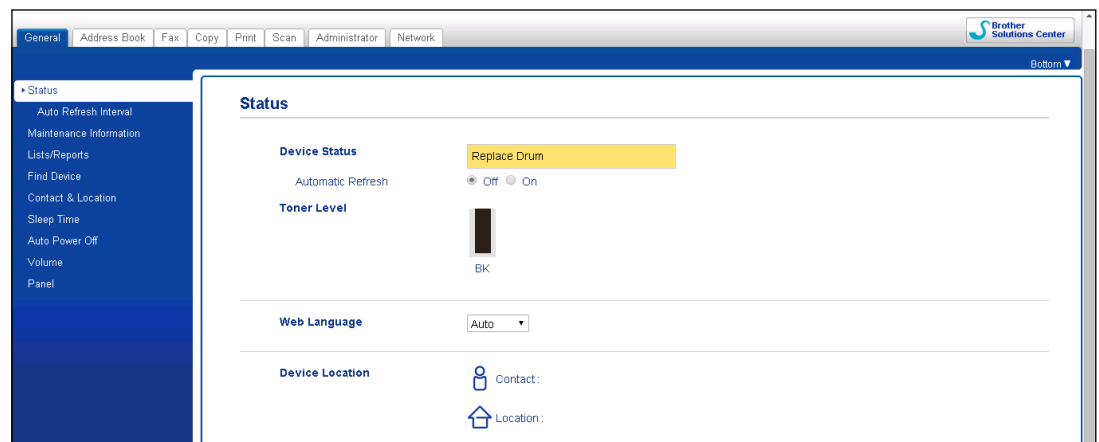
General | Address Book | Fax | Copy | Print | Scan | Administrator | Network

Brother Solutions Center

Bottom ▼

▸ Status
Auto Refresh Interval
Maintenance Information
Lists/Reports
Find Device
Contact & Location
Sleep Time
Auto Power Off
Volume
Panel

Status

Device Status
Replace Drum
Automatic Refresh
Off On
Toner Level
BK

Web Language
Auto

Device Location
Contact :
Location :